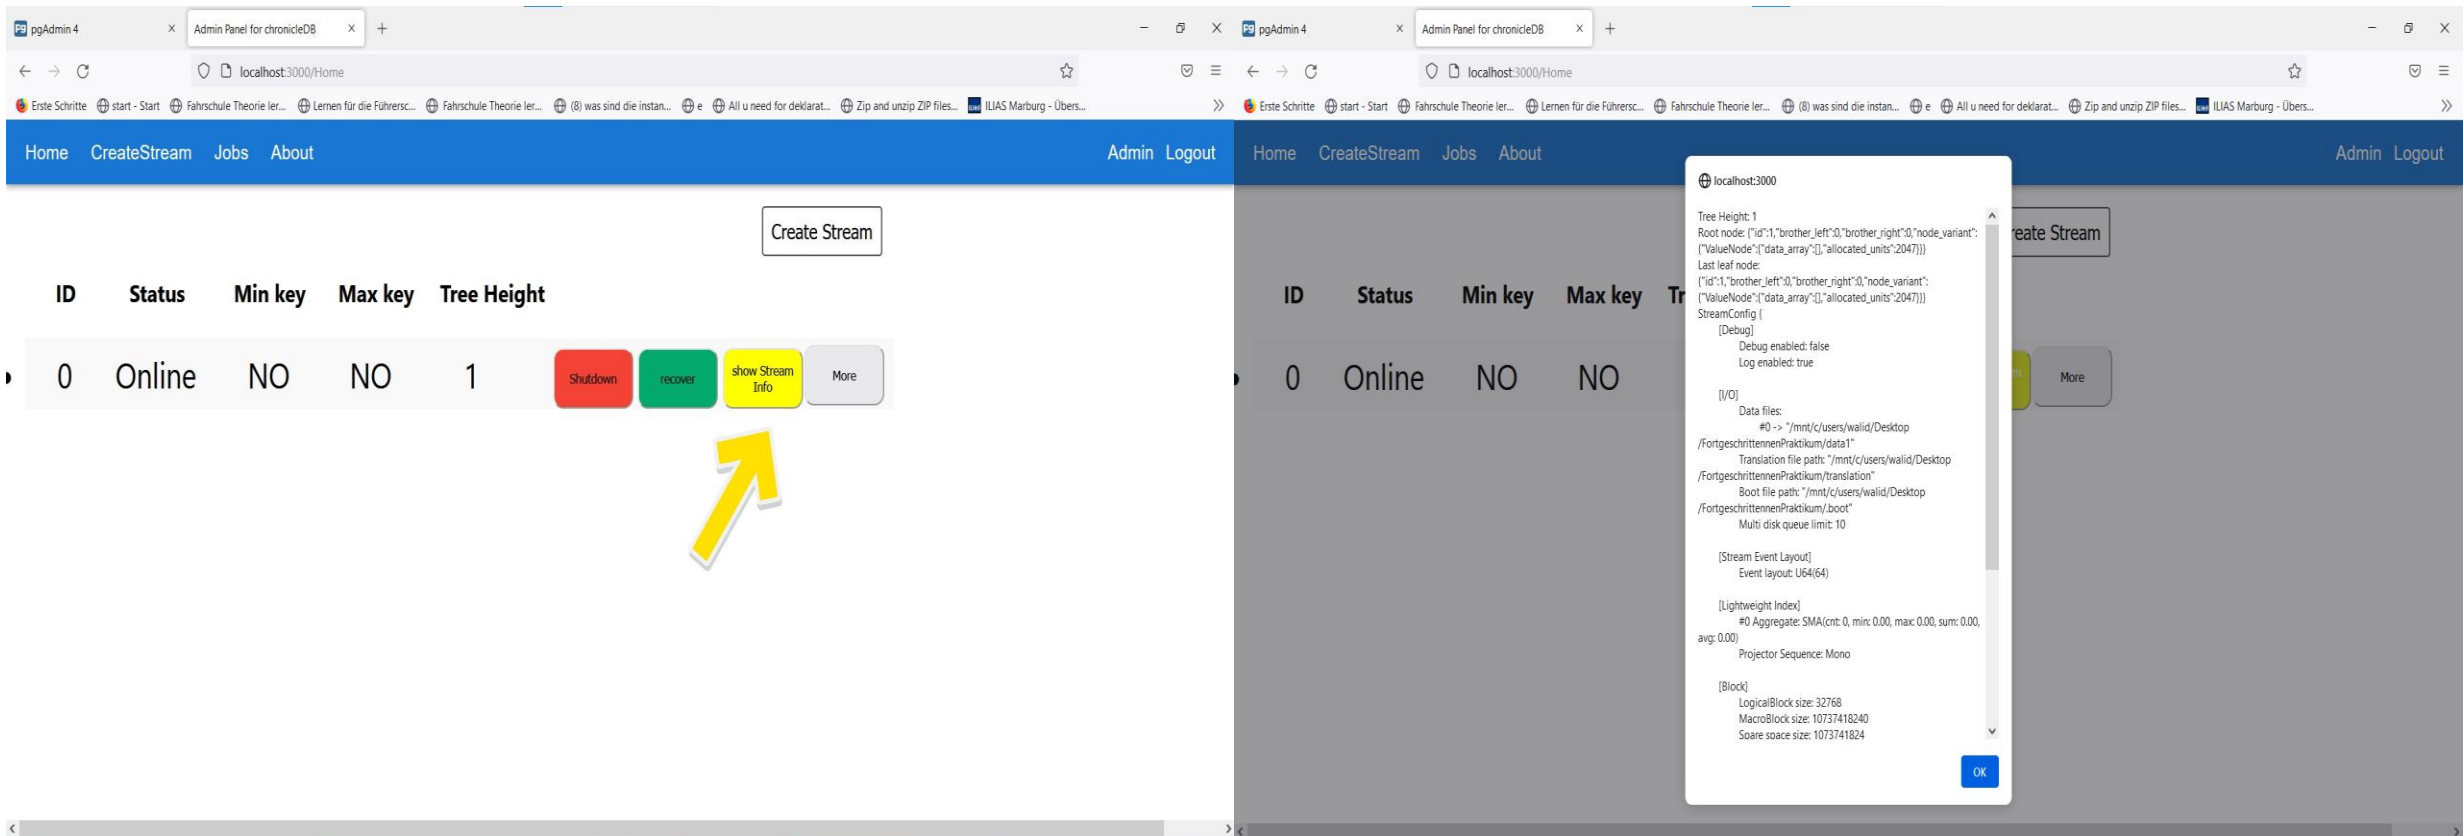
pgAdmin 4 | Admin Panel for chronicleDB | +

localhost:3000/Home

Erste Schritte | start - Start | Fahrschule Theorie ler... | Lernen für die Führersc... | Fahrschule Theorie ler... | (8) was sind die instan... | e | All u need for deklarat... | Zip and unzip ZIP files... | ILIAS Marburg - Übers...

Home CreateStream Jobs About Admin Logout

Create Stream

| ID | Status | Min key | Max key | Tree Height |
|---|---|---|---|---|
| 0 | Online | NO | NO | 1 |

Shutdown recover show Stream Info More

pgAdmin 4 | Admin Panel for chronicleDB | +

localhost:3000/Home

Erste Schritte | start - Start | Fahrschule Theorie ler... | Lernen für die Führersc... | Fahrschule Theorie ler... | (8) was sind die instan... | e | All u need for deklarat... | Zip and unzip ZIP files... | ILIAS Marburg - Übers...

Home CreateStream Jobs About Admin Logout

eate Stream

ID Status Min key Max key Tr

0 Online NO NO

More

localhost:3000

Tree Height: 1
Root node: {"id":1,"brother_left":0,"brother_right":0,"node_variant":{"ValueNode":{"data_array":[],"allocated_units":2047}}}
Last leaf node:
{"id":1,"brother_left":0,"brother_right":0,"node_variant":{"ValueNode":{"data_array":[],"allocated_units":2047}}}
StreamConfig {
[Debug]
Debug enabled: false
Log enabled: true

[I/O]
Data files:
#0 -> "/mnt/c/users/walid/Desktop/FortgeschrittennenPraktikum/data1"
Translation file path: "/mnt/c/users/walid/Desktop/FortgeschrittennenPraktikum/translation"
Boot file path: "/mnt/c/users/walid/Desktop/FortgeschrittennenPraktikum/.boot"
Multi disk queue limit: 10

[Stream Event Layout]
Event layout: U64(64)

[Lightweight Index]
#0 Aggregate: SMA(cnt: 0, min: 0.00, max: 0.00, sum: 0.00, avg: 0.00)
Projector Sequence: Mono

[Block]
LogicalBlock size: 32768
MacroBlock size: 10737418240
Spare space size: 1073741824

OK